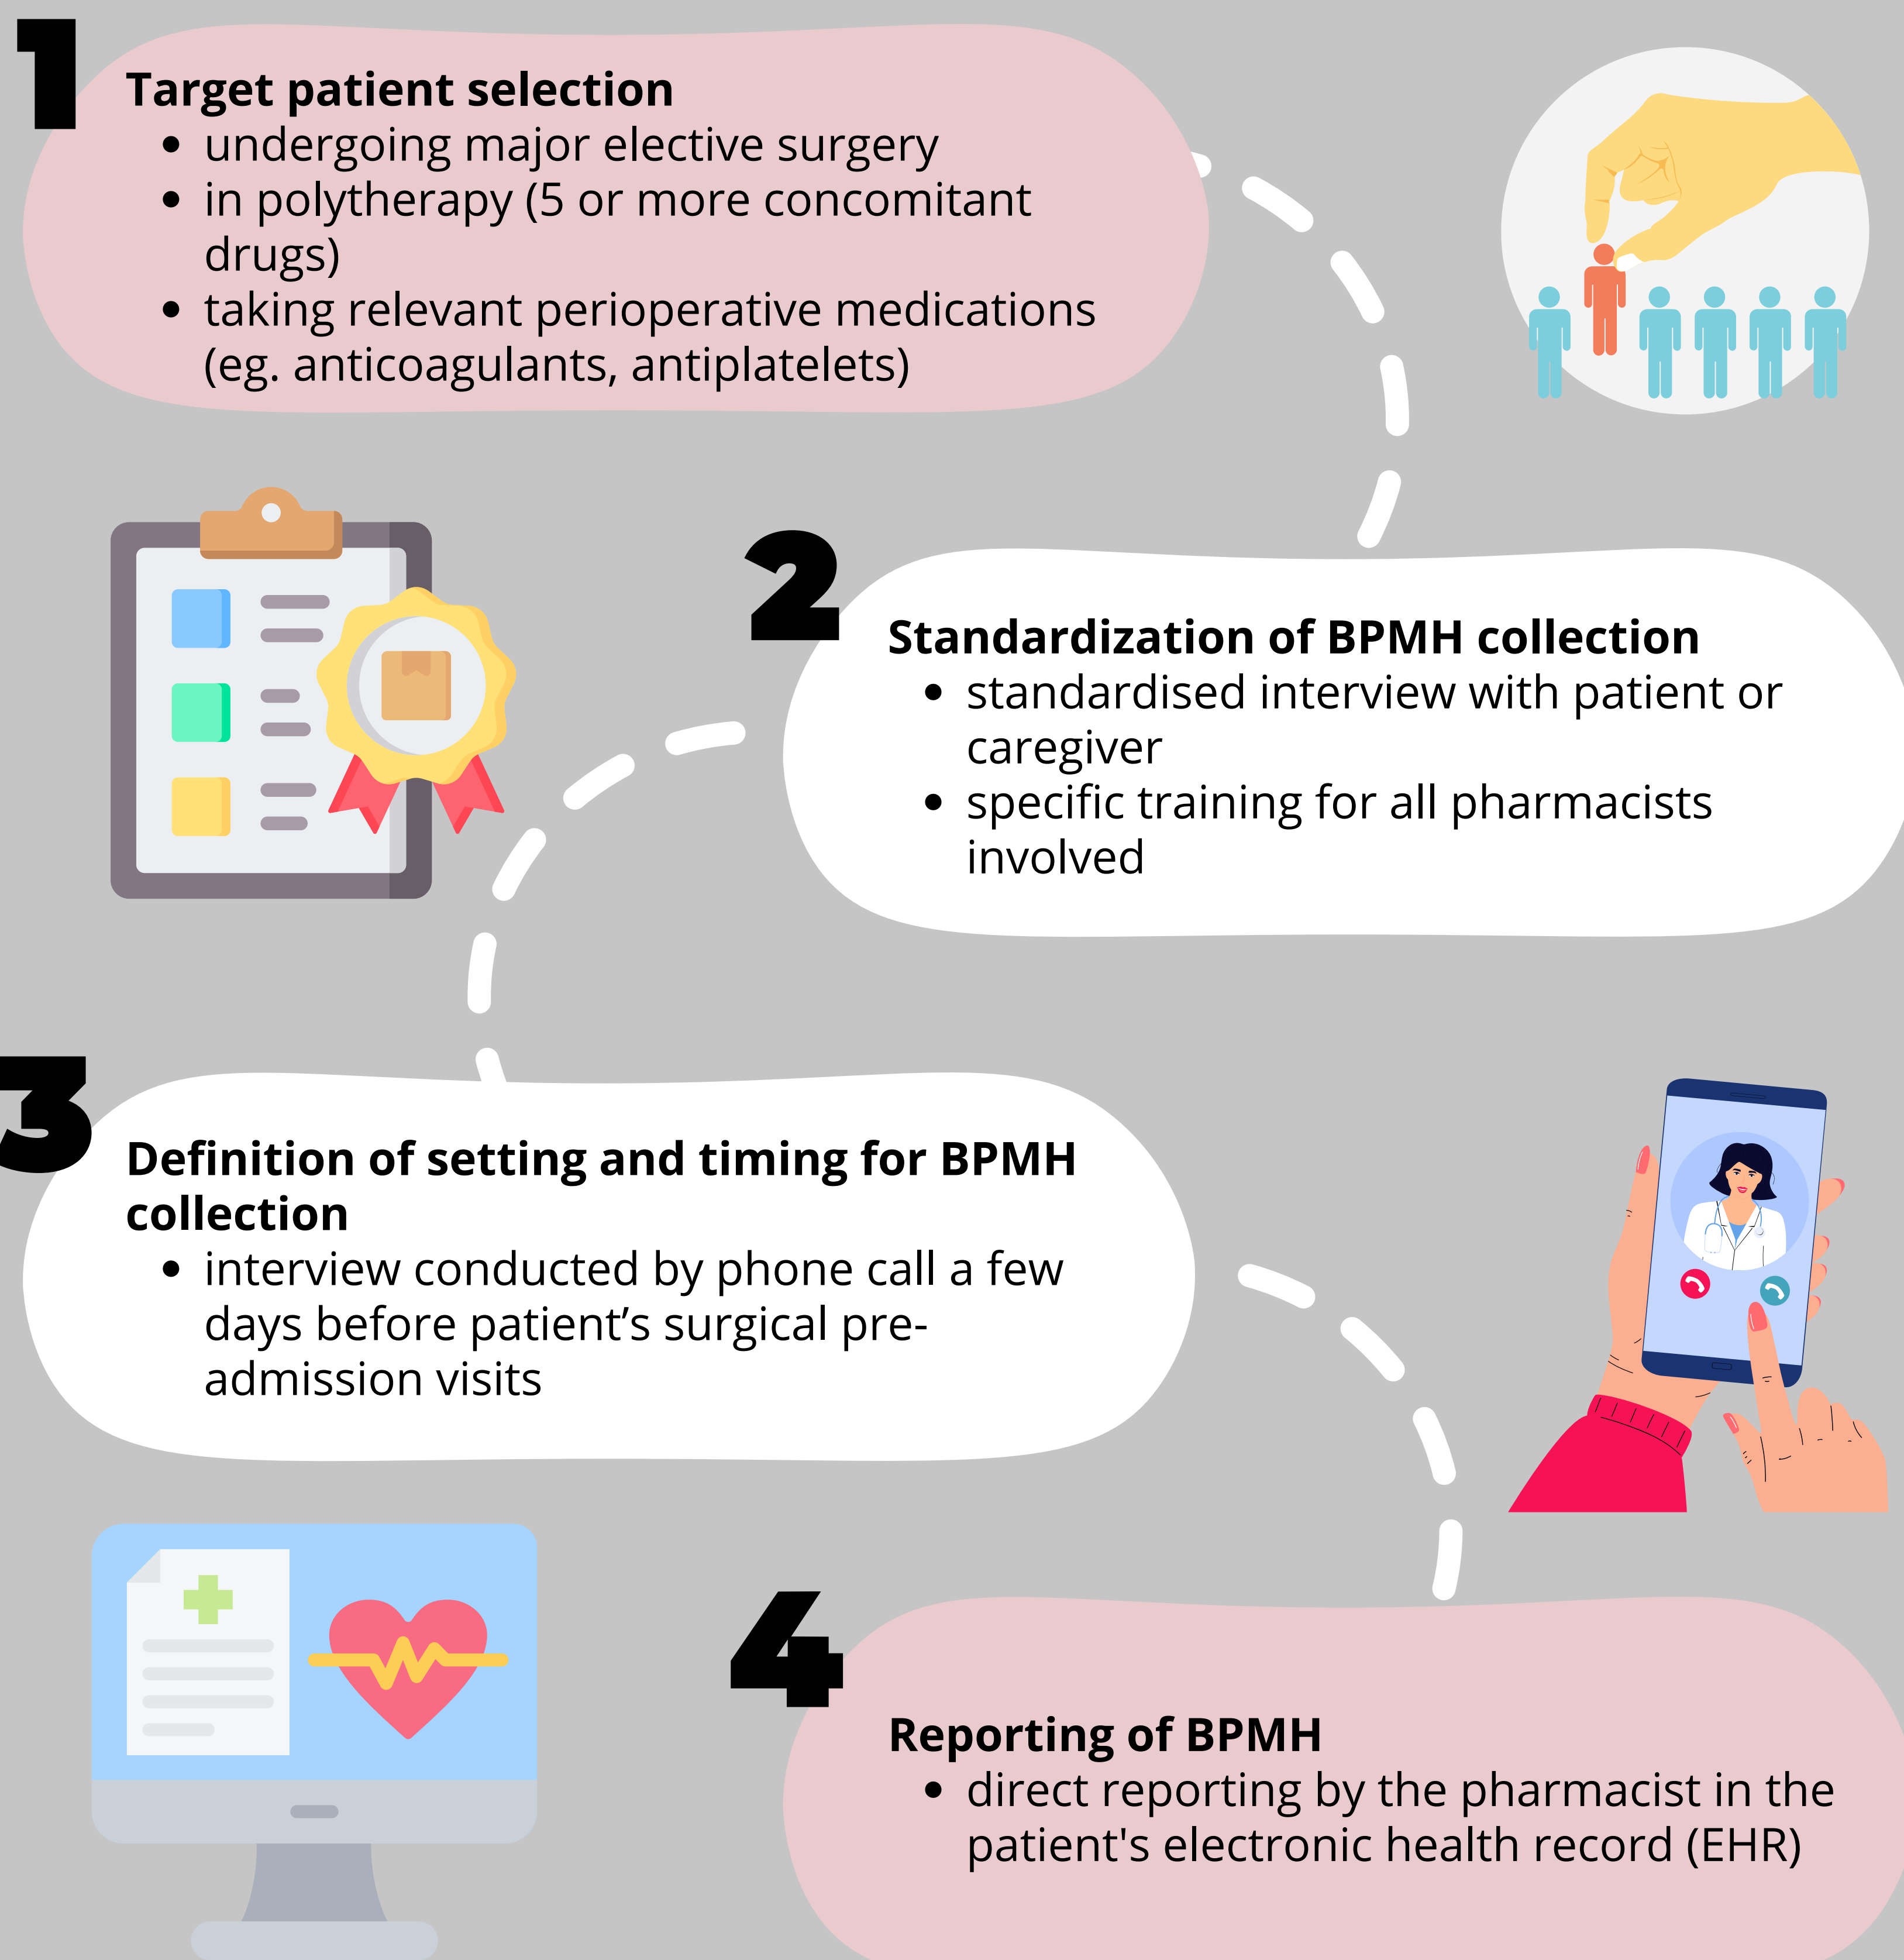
1

Target patient selection
- undergoing major elective surgery
- in polytherapy (5 or more concomitant drugs)
- taking relevant perioperative medications (eg. anticoagulants, antiplatelets)

2

Standardization of BPMH collection
- standardised interview with patient or caregiver
- specific training for all pharmacists involved

3

Definition of setting and timing for BPMH collection
- interview conducted by phone call a few days before patient’s surgical pre-admission visits

4

Reporting of BPMH
- direct reporting by the pharmacist in the patient's electronic health record (EHR)